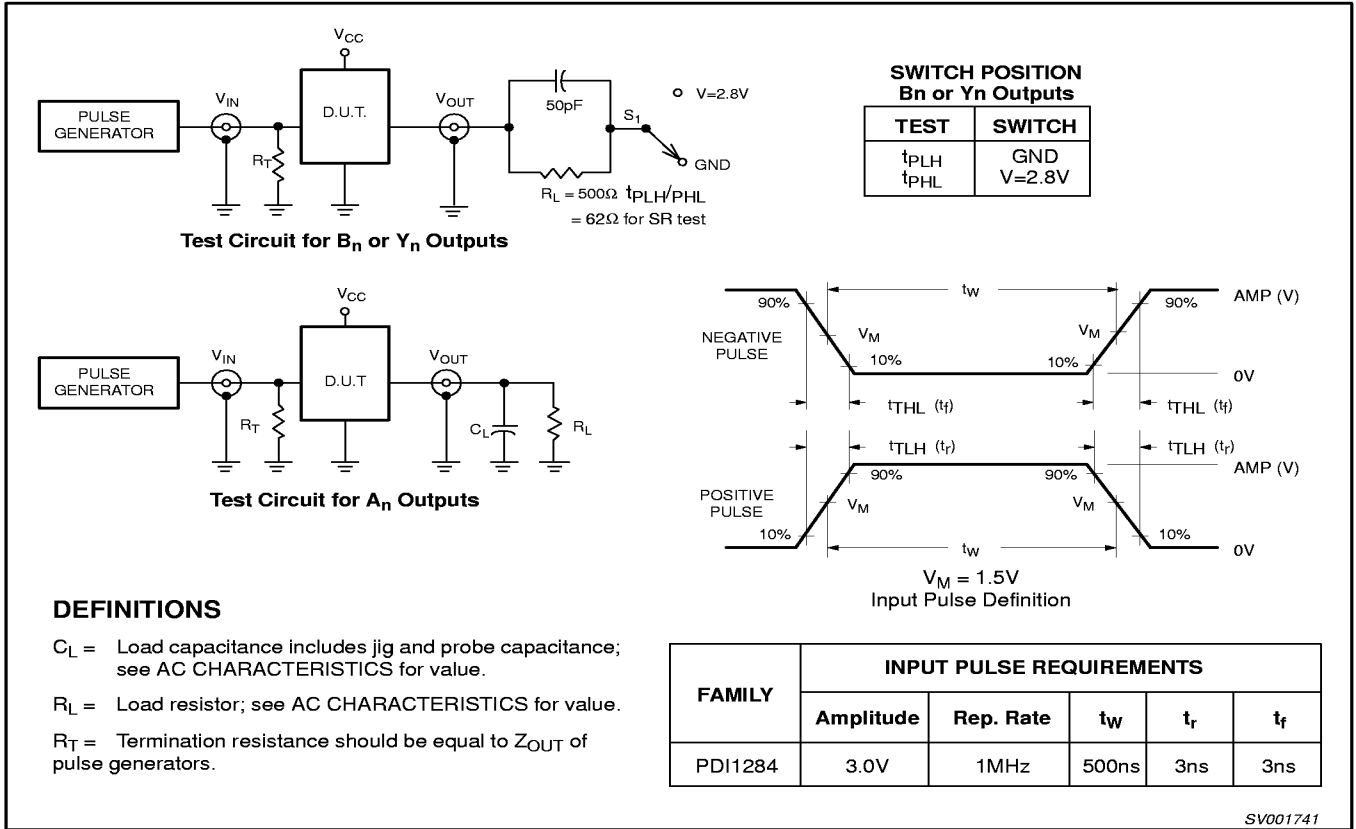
$V_{CC}$

PULSE GENERATOR

$V_{IN}$

D.U.T.

$V_{OUT}$

50pF

$S_1$

V=2.8V

GND

$R_T$

$R_L = 500\Omega$ $t_{PLH}/_{PHL}$
$= 62\Omega$ for SR test

**Test Circuit for $B_n$ or $Y_n$ Outputs**

**SWITCH POSITION**
**Bn or Yn Outputs**

| TEST | SWITCH |
|---|---|
| $t_{PLH}$ $t_{PHL}$ | GND V=2.8V |

$V_{CC}$

PULSE GENERATOR

$V_{IN}$

D.U.T

$V_{OUT}$

$R_T$

$C_L$

$R_L$

**Test Circuit for $A_n$ Outputs**

$t_W$

90%

AMP (V)

NEGATIVE PULSE

$V_M$

10%

10%

$V_M$

90%

0V

$t_{THL}$ $(t_f)$

$t_{THL}$ $(t_f)$

$t_{TLH}$ $(t_r)$

$t_{TLH}$ $(t_r)$

AMP (V)

90%

90%

POSITIVE PULSE

$V_M$

$V_M$

10%

10%

0V

$t_W$

$V_M = 1.5V$
Input Pulse Definition

**DEFINITIONS**

$C_L$ = Load capacitance includes jig and probe capacitance; see AC CHARACTERISTICS for value.

$R_L$ = Load resistor; see AC CHARACTERISTICS for value.

$R_T$ = Termination resistance should be equal to $Z_{OUT}$ of pulse generators.

| FAMILY | INPUT PULSE REQUIREMENTS | | | | |
|---|---|---|---|---|---|
| | Amplitude | Rep. Rate | $t_W$ | $t_r$ | $t_f$ |
| PDI1284 | 3.0V | 1MHz | 500ns | 3ns | 3ns |

SV001741